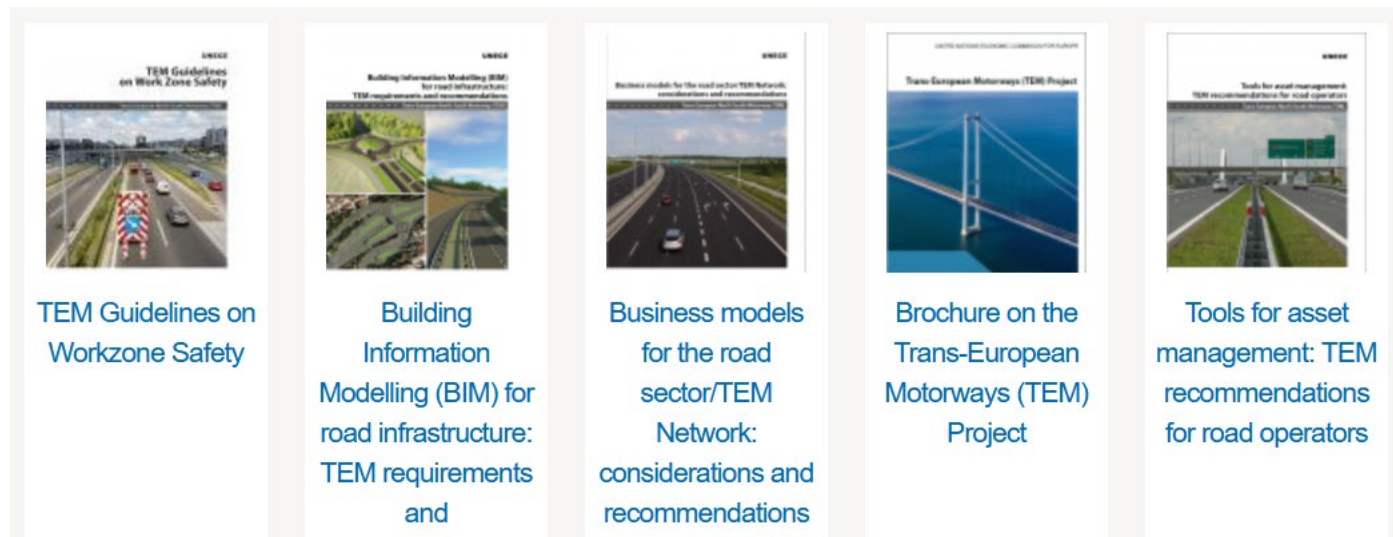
UNECE

TEM Guidelines on Work Zone Safety

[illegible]

TEM Guidelines on Workzone Safety

UNECE

Building Information Modelling (BIM) for road infrastructure: TEM requirements and recommendations

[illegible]

Building Information Modelling (BIM) for road infrastructure: TEM requirements and

UNECE

Business models for the road sector/TEM Network: considerations and recommendations

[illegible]

Business models for the road sector/TEM Network: considerations and recommendations

UNITED NATIONS ECONOMIC COMMISSION FOR EUROPE

Trans-European Motorways (TEM) Project

Brochure on the Trans-European Motorways (TEM) Project

UNECE

Tools for asset management: TEM recommendations for road operators

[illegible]

Tools for asset management: TEM recommendations for road operators